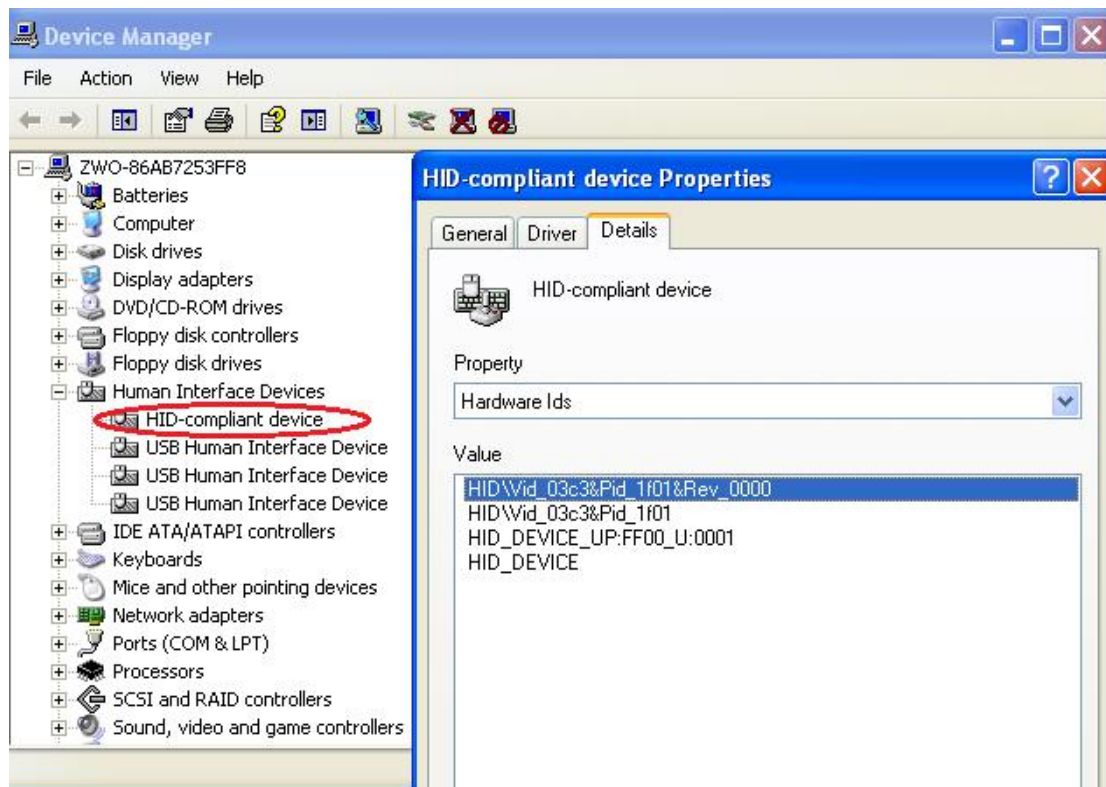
Device Manager

File Action View Help

ZWO-86AB7253FF8
Batteries
Computer
Disk drives
Display adapters
DVD/CD-ROM drives
Floppy disk controllers
Floppy disk drives
Human Interface Devices
HID-compliant device
USB Human Interface Device
USB Human Interface Device
USB Human Interface Device
IDE ATA/ATAPI controllers
Keyboards
Mice and other pointing devices
Network adapters
Ports (COM & LPT)
Processors
SCSI and RAID controllers
Sound, video and game controllers

HID-compliant device Properties

General Driver Details

HID-compliant device

Property

Hardware Ids

Value

HID\Vid_03c3&Pid_1f01&Rev_0000
HID\Vid_03c3&Pid_1f01
HID_DEVICE_UP:FF00_U:0001
HID_DEVICE